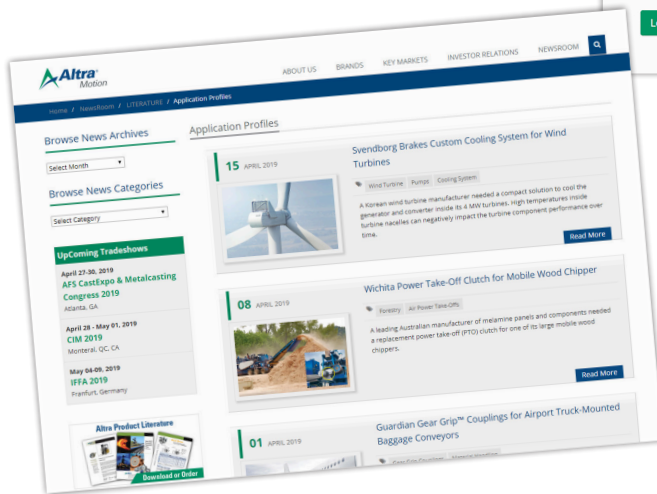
L

Altra Motion

ABOUT US BRANDS KEY MARKETS INVESTOR RELATIONS NEWSROOM

Home / NewsRoom / LITERATURE / Application Profiles

Browse News Archives

Select Month

Browse News Categories

Select Category

UpComing Tradeshows

April 27-30, 2019
AFS CastExpo & Metalcasting Congress 2019
Atlanta, GA

April 28 - May 01, 2019
CIM 2019
Montreal, QC, CA

May 04-09, 2019
IFFA 2019
Frankfurt, Germany

Altra Product Literature

Download or Order

Application Profiles

15 APRIL 2019

Svendborg Brakes Custom Cooling System for Wind Turbines

Wind Turbine Pumps Cooling System

A Korean wind turbine manufacturer needed a compact solution to cool the generator and converter inside its 4 MW turbines. High temperatures inside turbine nacelles can negatively impact the turbine component performance over time.

Read More

08 APRIL 2019

Wichita Power Take-Off Clutch for Mobile Wood Chipper

Forestry Air Power Take-Offs

A leading Australian manufacturer of melamine panels and components needed a replacement power take-off (PTO) clutch for one of its large mobile wood chippers.

Read More

01 APRIL 2019

Guardian Gear Grip™ Couplings for Airport Truck-Mounted Baggage Conveyors